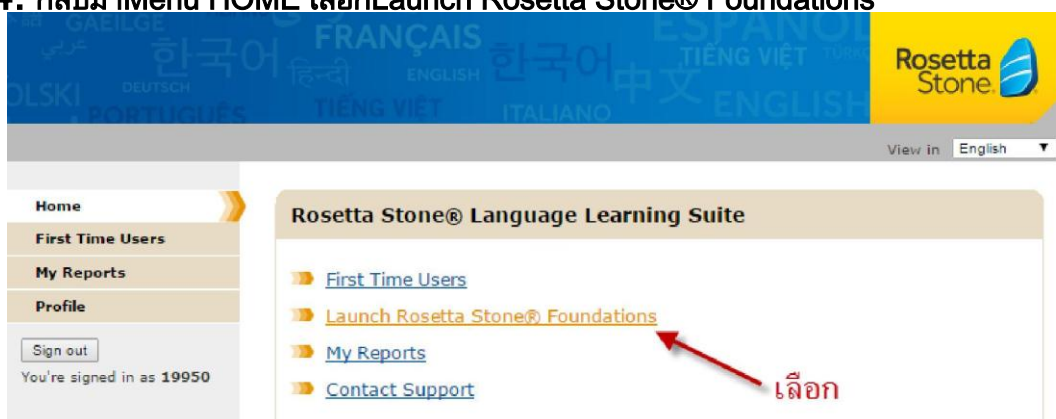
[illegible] กลับมาที่ Menu HOME เลือก Launch Rosetta Stone® Foundations

GAEILGE عربي 한국어 FRANÇAIS ESPAÑOL TIẾNG VIỆT TÜRKÇE POLSKI DEUTSCH हिन्दी ENGLISH 한국어 中文 PORTUGUÊS TIẾNG VIỆT ITALIANO ENGLISH

Rosetta Stone

View in English

Home
First Time Users
My Reports
Profile

Sign out
You're signed in as 19950

Rosetta Stone® Language Learning Suite

First Time Users
Launch Rosetta Stone® Foundations
My Reports
Contact Support

เลือก